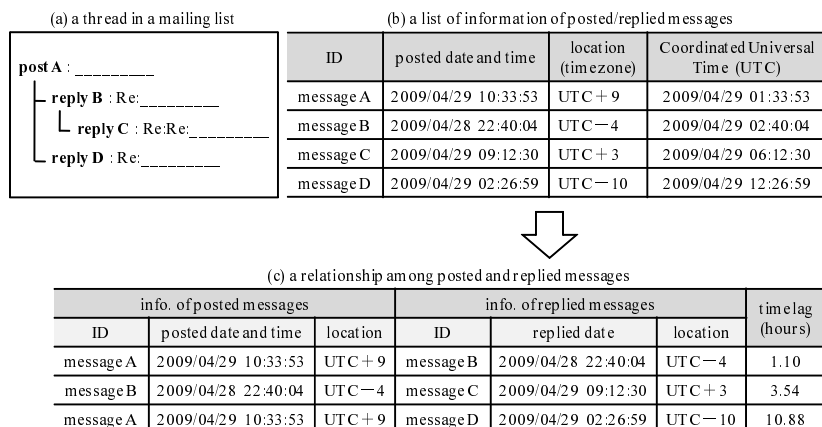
(a) a thread in a mailing list

post A : _________

reply B : Re:_________

reply C : Re:Re:_________

reply D : Re:_________

(b) a list of information of posted/replied messages

| ID | posted date and time | location (timezone) | Coordinated Universal Time (UTC) |
|---|---|---|---|
| message A | 2009/04/29 10:33:53 | UTC＋9 | 2009/04/29 01:33:53 |
| message B | 2009/04/28 22:40:04 | UTC－4 | 2009/04/29 02:40:04 |
| message C | 2009/04/29 09:12:30 | UTC＋3 | 2009/04/29 06:12:30 |
| message D | 2009/04/29 02:26:59 | UTC－10 | 2009/04/29 12:26:59 |

(c) a relationship among posted and replied messages

| info. of posted messages | | | info. of replied messages | | | time lag (hours) |
|---|---|---|---|---|---|---|
| ID | posted date and time | location | ID | replied date | location | |
| message A | 2009/04/29 10:33:53 | UTC＋9 | message B | 2009/04/28 22:40:04 | UTC－4 | 1.10 |
| message B | 2009/04/28 22:40:04 | UTC－4 | message C | 2009/04/29 09:12:30 | UTC＋3 | 3.54 |
| message A | 2009/04/29 10:33:53 | UTC＋9 | message D | 2009/04/29 02:26:59 | UTC－10 | 10.88 |